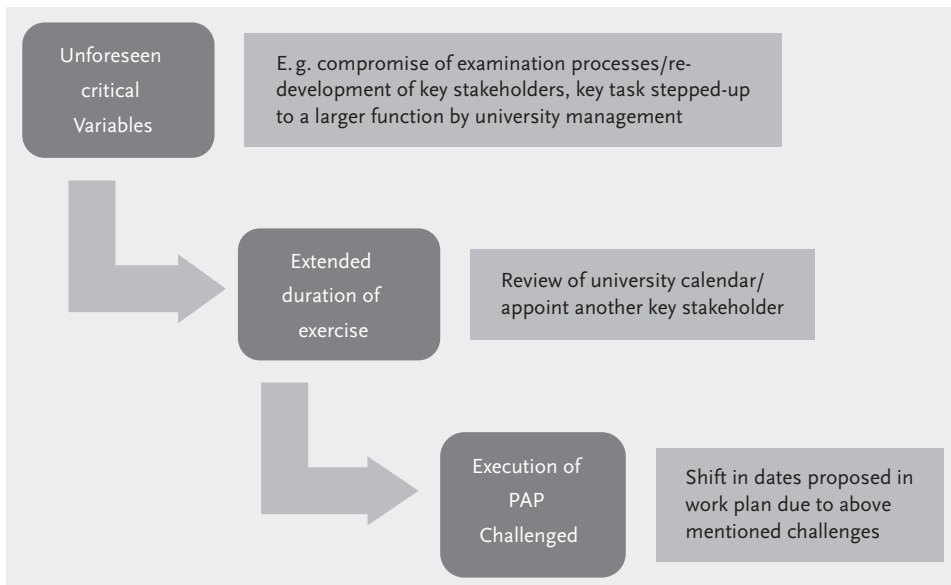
Unforeseen critical Variables

E.g. compromise of examination processes/re-development of key stakeholders, key task stepped-up to a larger function by university management

Extended duration of exercise

Review of university calendar/ appoint another key stakeholder

Execution of PAP Challenged

Shift in dates proposed in work plan due to above mentioned challenges